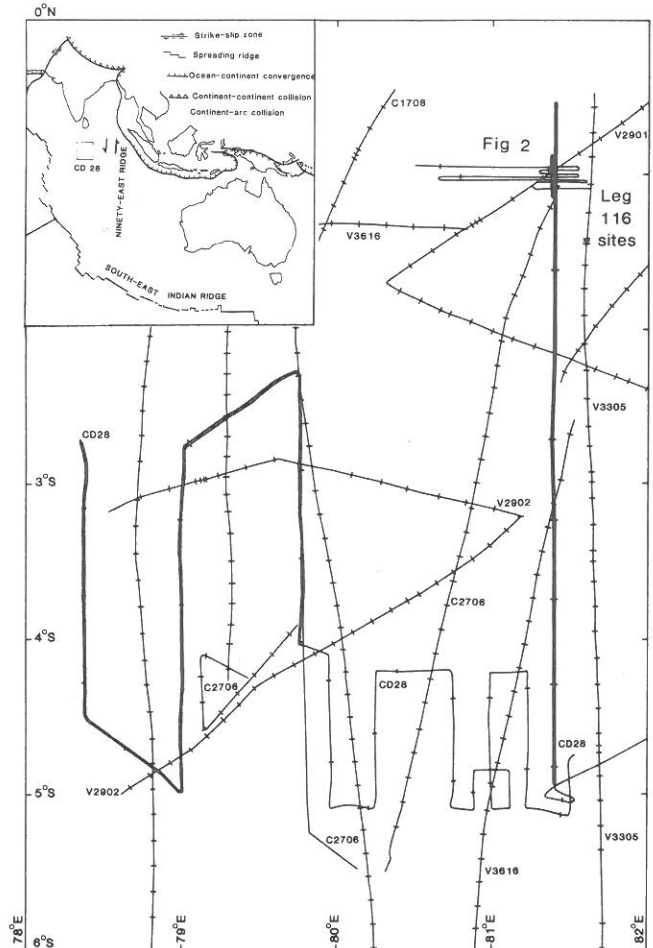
0°N

Strike-slip zone
Spreading ridge
Ocean-continent convergence
Continent-continent collision
Continent-arc collision

CD 28
NINETY-EAST RIDGE
SOUTH-EAST INDIAN RIDGE

C1708
Fig 2
V2901
Leg 116 sites
V3616
V3305
CD28
3°S
V2902
C2706
4°S
C2706
CD28
CD28
V2902
5°S
C2706
V3305
V3616
6°S
78°E
79°E
80°E
81°E
82°E